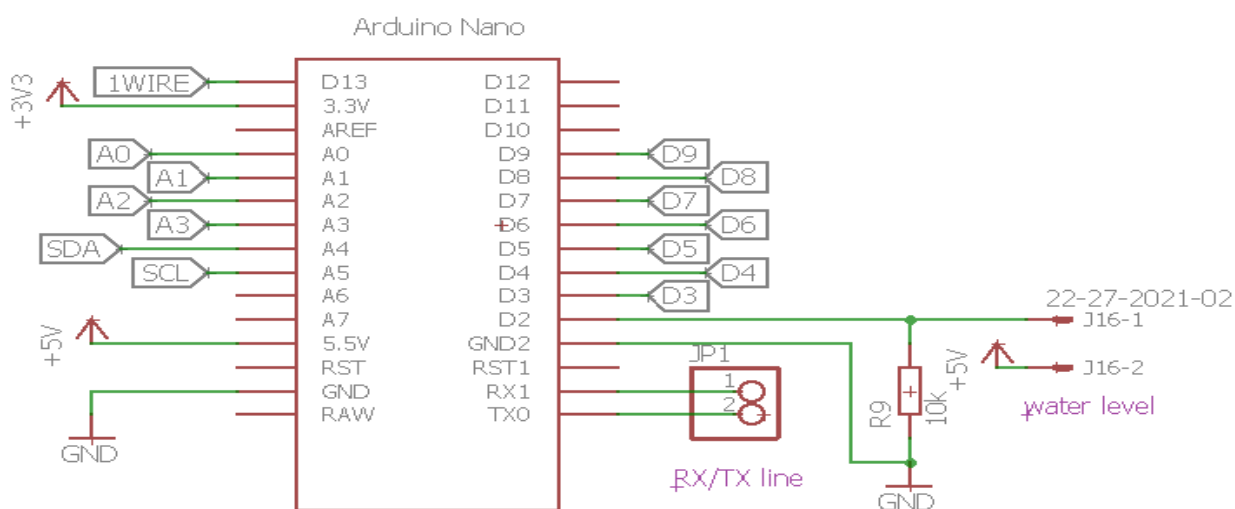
Arduino Nano

+3V3
1WIRE
A0
A1
A2
A3
SDA
SCL
+5V
GND

D13
3.3V
AREF
A0
A1
A2
A3
A4
A5
A6
A7
5.5V
RST
GND
RAW

D12
D11
D10
D9
D8
D7
D6
D5
D4
D3
D2
GND2
RST1
RX1
TX0

D9
D8
D7
D6
D5
D4
D3

JP1
1
2
RX/TX line

22-27-2021-02
J16-1
J16-2
+5V
R9
10k
water level
GND